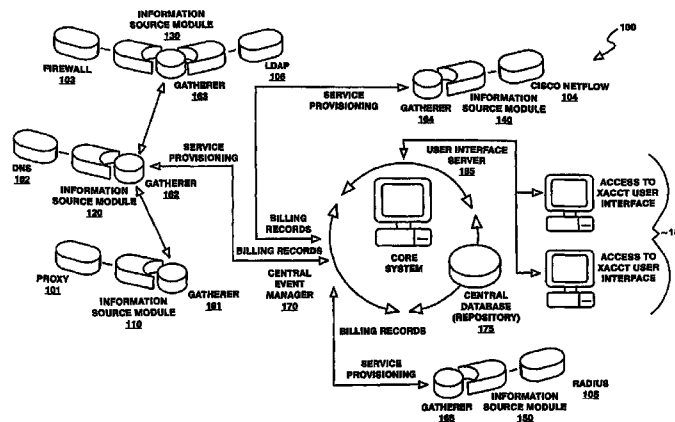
INFORMATION SOURCE MODULE
130

FIREWALL
103

GATHERER
163

LDAP
106

100

SERVICE PROVISIONING

GATHERER
164

INFORMATION SOURCE MODULE
140

CISCO NETFLOW
104

DNS
102

INFORMATION SOURCE MODULE
120

SERVICE PROVISIONING

GATHERER
162

USER INTERFACE SERVER
185

ACCESS TO XACCT USER INTERFACE

ACCESS TO XACCT USER INTERFACE

~1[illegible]

BILLING RECORDS

BILLING RECORDS

CORE SYSTEM

PROXY
101

INFORMATION SOURCE MODULE
110

GATHERER
161

CENTRAL EVENT MANAGER
170

CENTRAL DATABASE (REPOSITORY)
175

BILLING RECORDS

SERVICE PROVISIONING

GATHERER
165

INFORMATION SOURCE MODULE
150

RADIUS
105